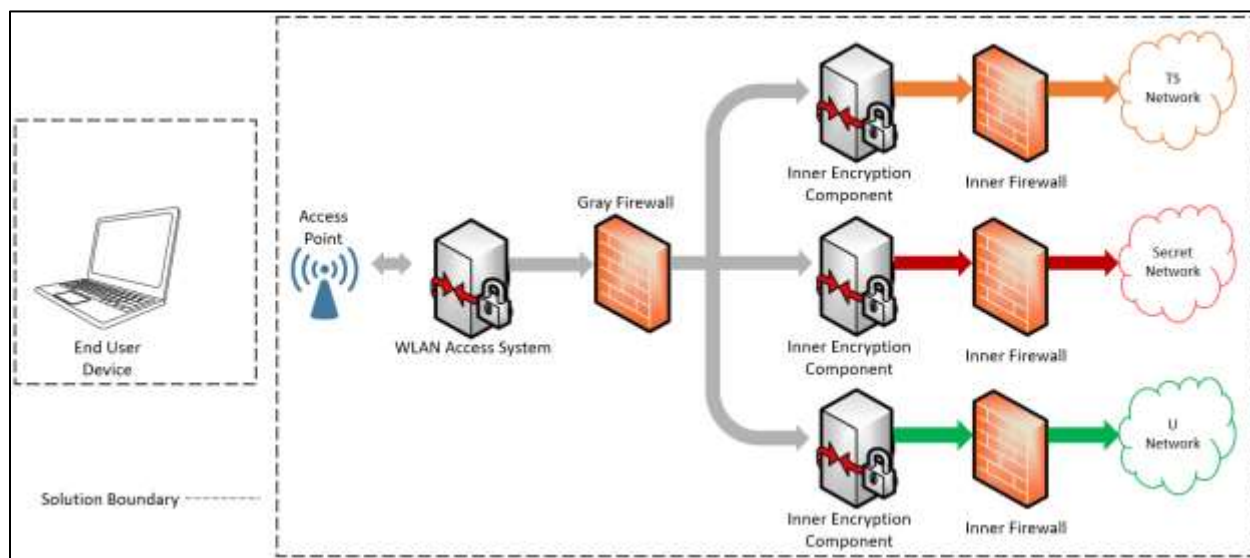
End User Device

Access Point

WLAN Access System

Gray Firewall

Inner Encryption Component

Inner Firewall

TS Network

Inner Encryption Component

Inner Firewall

Secret Network

Inner Encryption Component

Inner Firewall

U Network

Solution Boundary